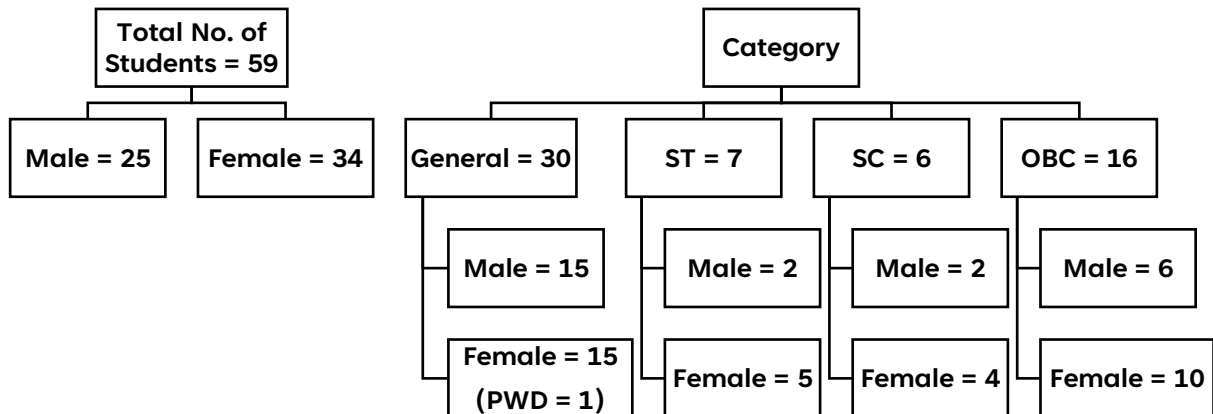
Total No. of Students = 59

Male = 25

Female = 34

Category

General = 30

Male = 15

Female = 15 (PWD = 1)

ST = 7

Male = 2

Female = 5

SC = 6

Male = 2

Female = 4

OBC = 16

Male = 6

Female = 10